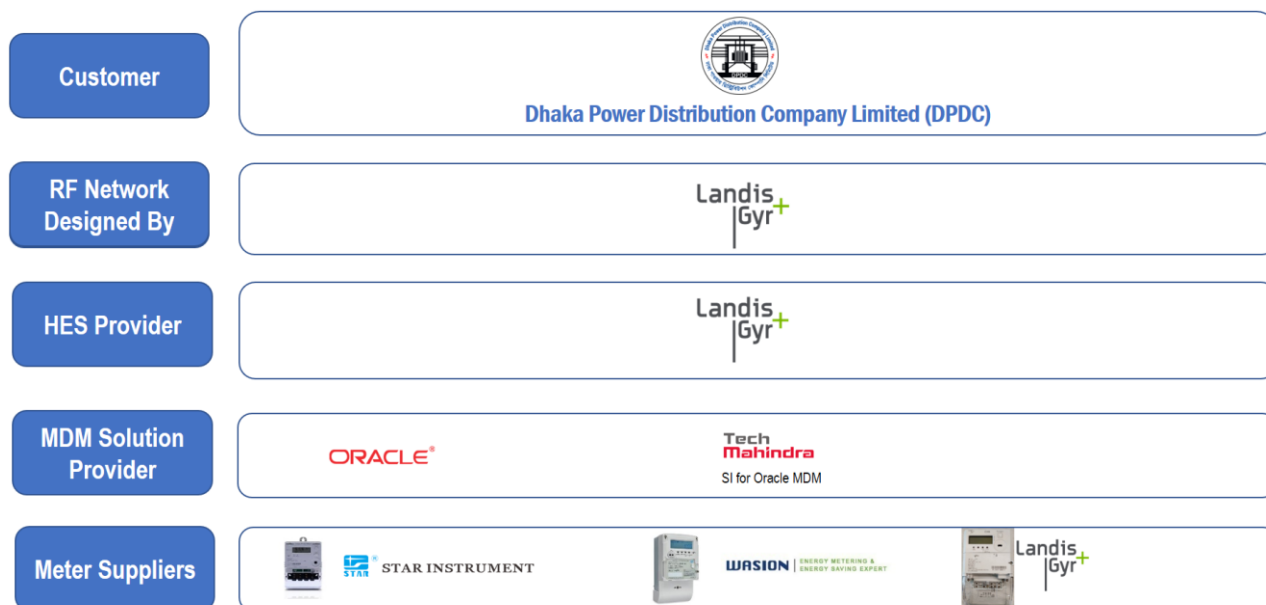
Customer

Dhaka Power Distribution Company Limited (DPDC)

DPDC

RF Network Designed By

Landis+Gyr

HES Provider

Landis+Gyr

MDM Solution Provider

ORACLE®

Tech Mahindra

SI for Oracle MDM

Meter Suppliers

STAR STAR INSTRUMENT

WASION | ENERGY METERING & ENERGY SAVING EXPERT

Landis+Gyr